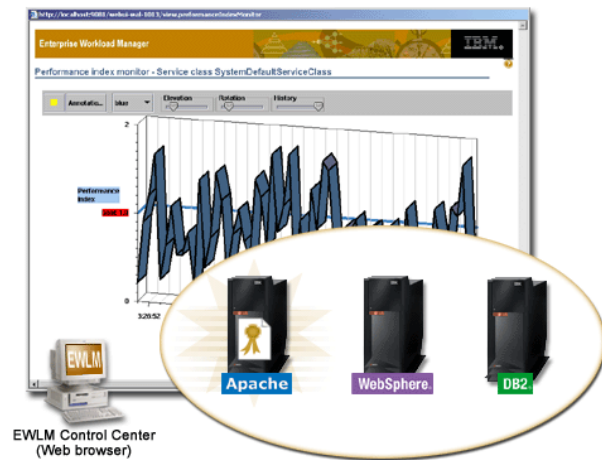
http://localhost:9080/webui-ewl-5003/view.performanceIndexMonitor

Enterprise Workload Manager

IBM.

Performance index monitor - Service class SystemDefaultServiceClass

Annotatio... blue

Elevation Rotation History

2

Performance index

Goal: 1.0

0

3:26:52

Apache

WebSphere.

DB2.

EWLM

EWLM Control Center (Web browser)